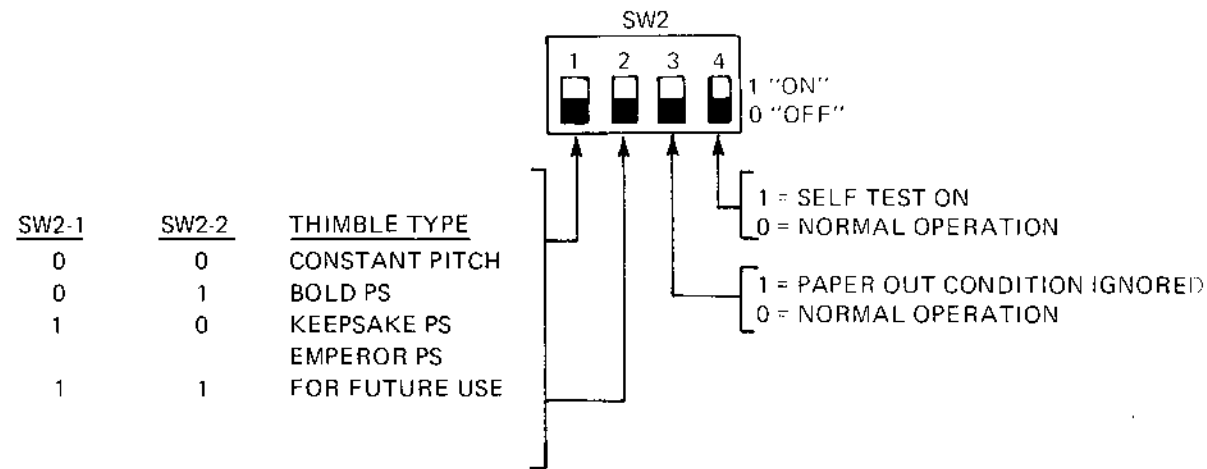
SW2

1 2 3 4

1 "ON"
0 "OFF"

1 = SELF TEST ON
0 = NORMAL OPERATION

| SW2-1 | SW2-2 | THIMBLE TYPE |
|---|---|---|
| 0 | 0 | CONSTANT PITCH |
| 0 | 1 | BOLD PS |
| 1 | 0 | KEEPSAKE PS |
| | | EMPEROR PS |
| 1 | 1 | FOR FUTURE USE |

1 = PAPER OUT CONDITION IGNORED
0 = NORMAL OPERATION